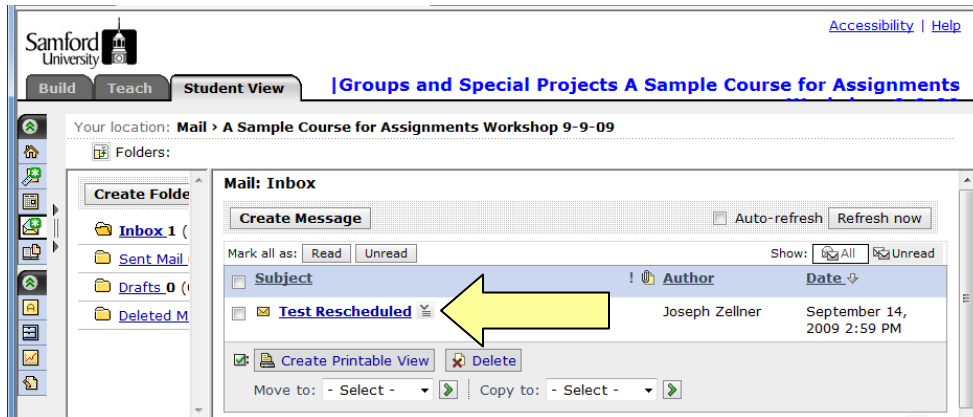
Samford University

Accessibility | Help

Build Teach Student View

|Groups and Special Projects A Sample Course for Assignments

Your location: Mail › A Sample Course for Assignments Workshop 9-9-09

Folders:

Create Folde

Inbox 1 (

Sent Mail

Drafts 0 (

Deleted M

Mail: Inbox

Create Message

Auto-refresh Refresh now

Mark all as: Read Unread

Show: All Unread

| Subject | ! | Author | Date |
|---|---|---|---|
| Test Rescheduled | | Joseph Zellner | September 14, 2009 2:59 PM |

Create Printable View Delete

Move to: - Select - Copy to: - Select -